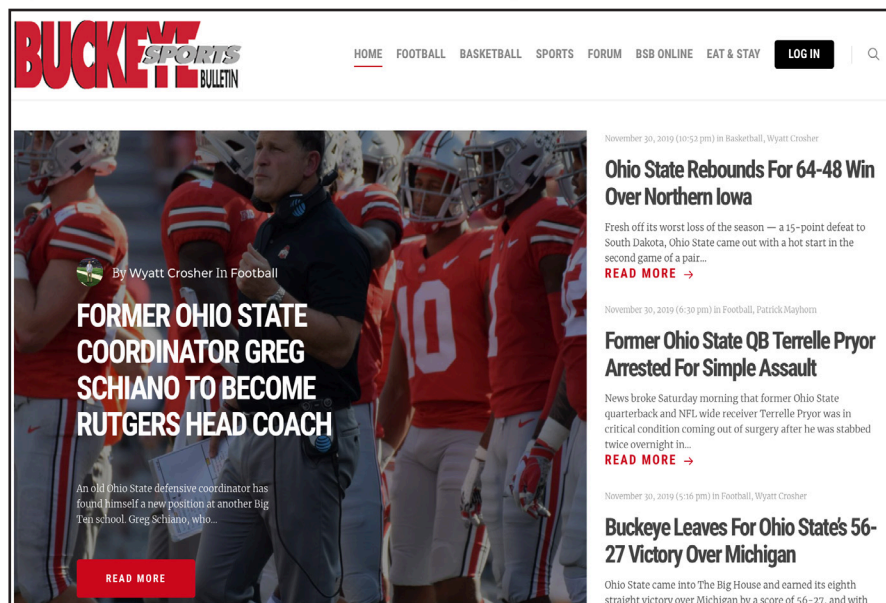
BUCKEYE SPORTS BULLETIN

HOME FOOTBALL BASKETBALL SPORTS FORUM BSB ONLINE EAT & STAY LOG IN

By Wyatt Crosher In Football

FORMER OHIO STATE COORDINATOR GREG SCHIANO TO BECOME RUTGERS HEAD COACH

An old Ohio State defensive coordinator has found himself a new position at another Big Ten school. Greg Schiano, who...

READ MORE

November 30, 2019 (10:52 pm) in Basketball, Wyatt Crosher

Ohio State Rebounds For 64-48 Win Over Northern Iowa

Fresh off its worst loss of the season — a 15-point defeat to South Dakota, Ohio State came out with a hot start in the second game of a pair...

READ MORE →

November 30, 2019 (6:30 pm) in Football, Patrick Mayhorn

Former Ohio State QB Terrelle Pryor Arrested For Simple Assault

News broke Saturday morning that former Ohio State quarterback and NFL wide receiver Terrelle Pryor was in critical condition coming out of surgery after he was stabbed twice overnight in...

READ MORE →

November 30, 2019 (5:16 pm) in Football, Wyatt Crosher

Buckeye Leaves For Ohio State's 56-27 Victory Over Michigan

Ohio State came into The Big House and earned its eighth straight victory over Michigan by a score of 56-27, and with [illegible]